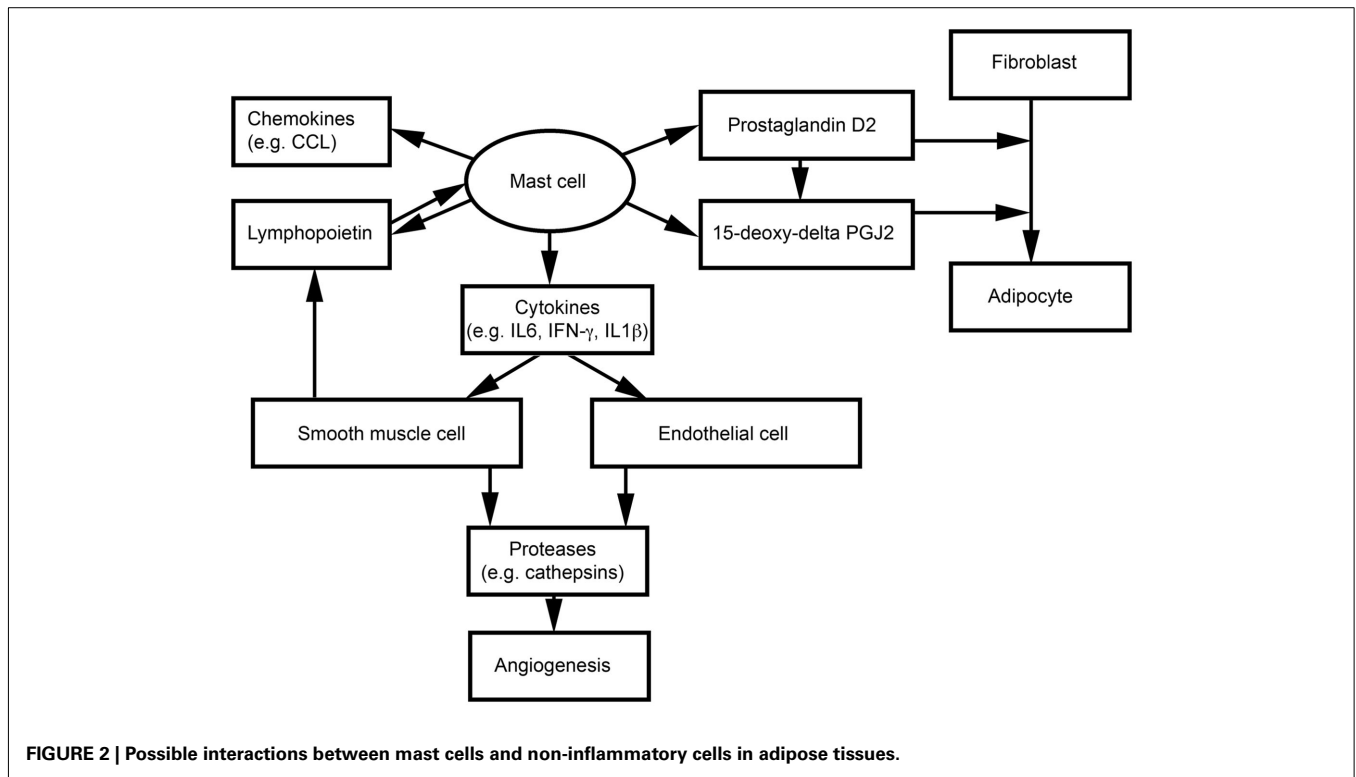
Chemokines (e.g. CCL)

Mast cell

Prostaglandin D2

Fibroblast

Lymphopoietin

15-deoxy-delta PGJ2

Adipocyte

Cytokines (e.g. IL6, IFN-$\gamma$, IL1$\beta$)

Smooth muscle cell

Endothelial cell

Proteases (e.g. cathepsins)

Angiogenesis

FIGURE 2 | Possible interactions between mast cells and non-inflammatory cells in adipose tissues.